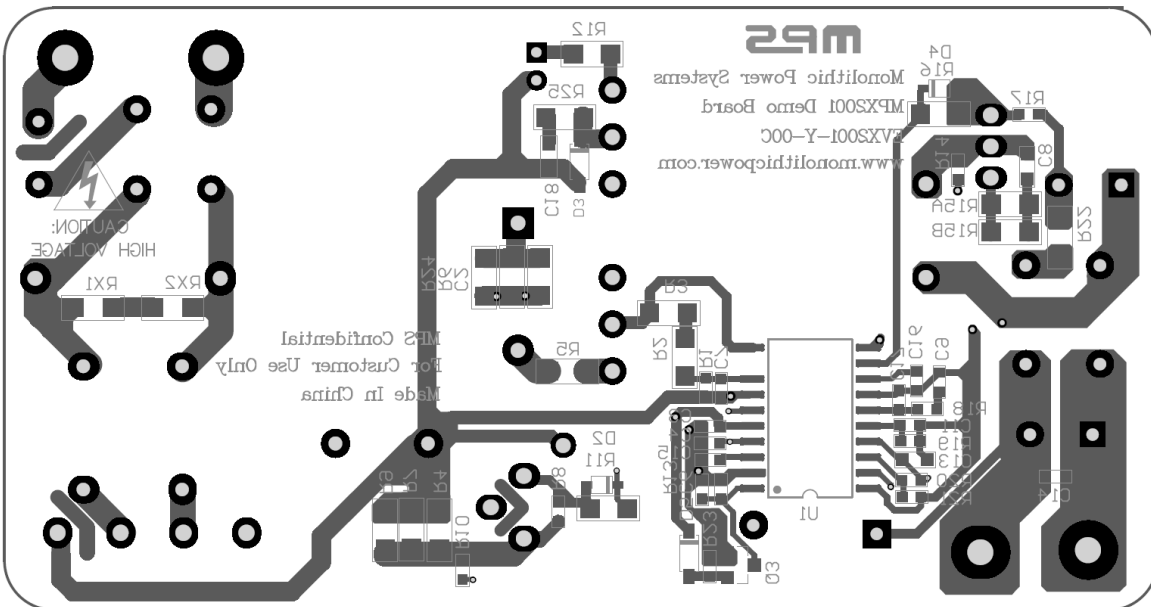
MPS
Monolithic Power Systems
MPX2001 Demo Board
EVX2001-Y-00C
www.monolithicpower.com

R12
R25
C18
D3
D4
R16
R17
C8
R15A
R15B
R22

CAUTION:
HIGH VOLTAGE
RX1
RX2

R24
R6
C5
C6
R5
R2
R1
C7

MPS Confidential
For Customer Use Only
Made In China

C16
C9
R18
C19
C13
R20
C14
U1
D2
R11
C3
R4
C10
R23
Q3